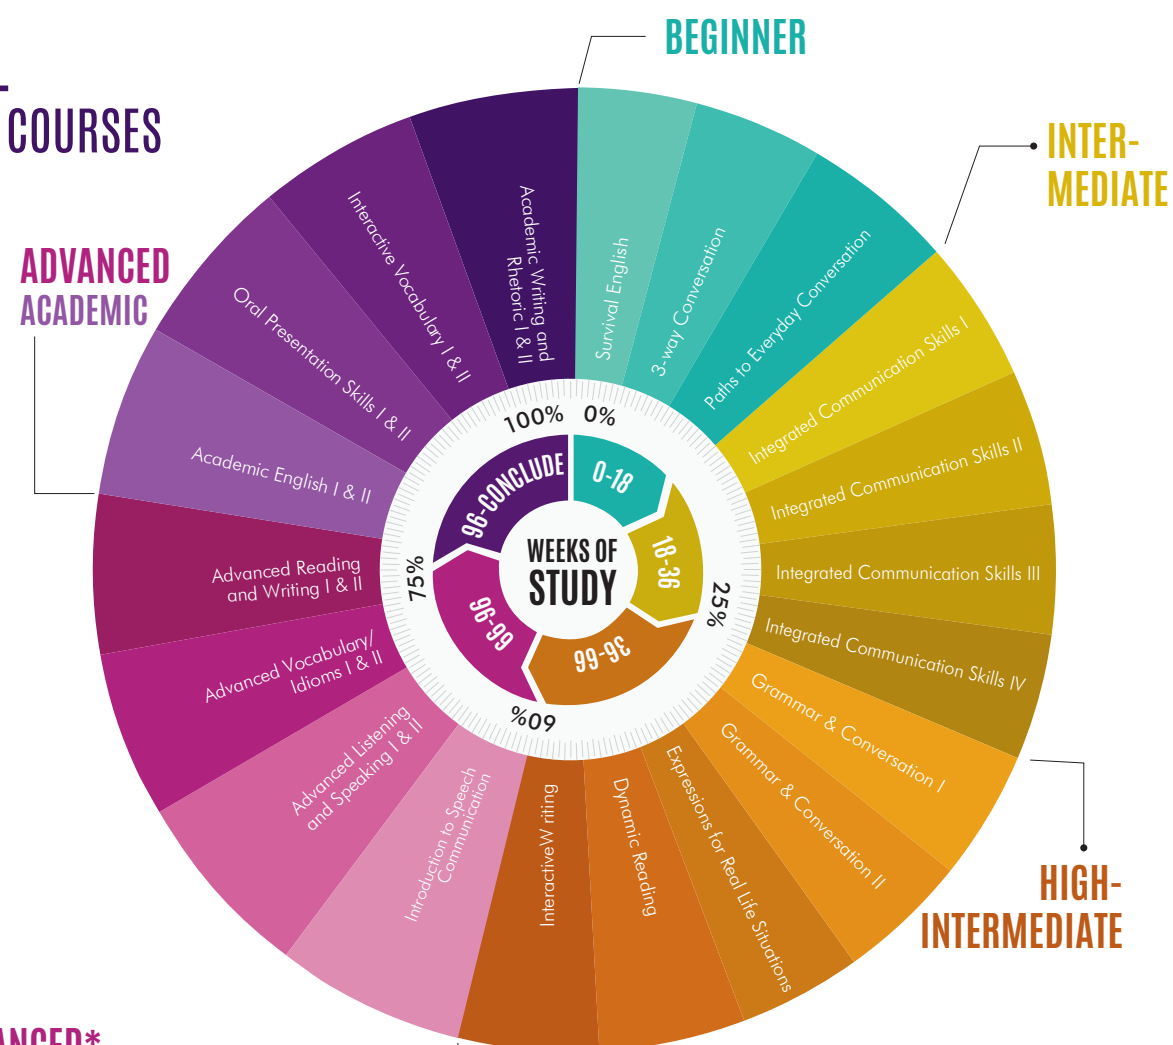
COURSES

BEGINNER

INTER-
MEDIATE

ADVANCED
ACADEMIC

HIGH-
INTERMEDIATE

ANCED*

Academic Writing and Rhetoric I & II

Interactive Vocabulary I & II

Oral Presentation Skills I & II

Academic English I & II

Advanced Reading and Writing I & II

Advanced Vocabulary/ Idioms I & II

Advanced Listening and Speaking I & II

Introduction to Speech Communication

InteractiveWriting

Dynamic Reading

Expressions for Real Life Situations

Grammar & Conversation II

Grammar & Conversation I

Integrated Communication Skills IV

Integrated Communication Skills III

Integrated Communication Skills II

Integrated Communication Skills I

Paths to Everyday Conversation

3-way Conversation

Survival English

100%
0%
25%
60%
75%

WEEKS OF
STUDY

0-18
18-36
36-66
66-96
96-CONCLUDE